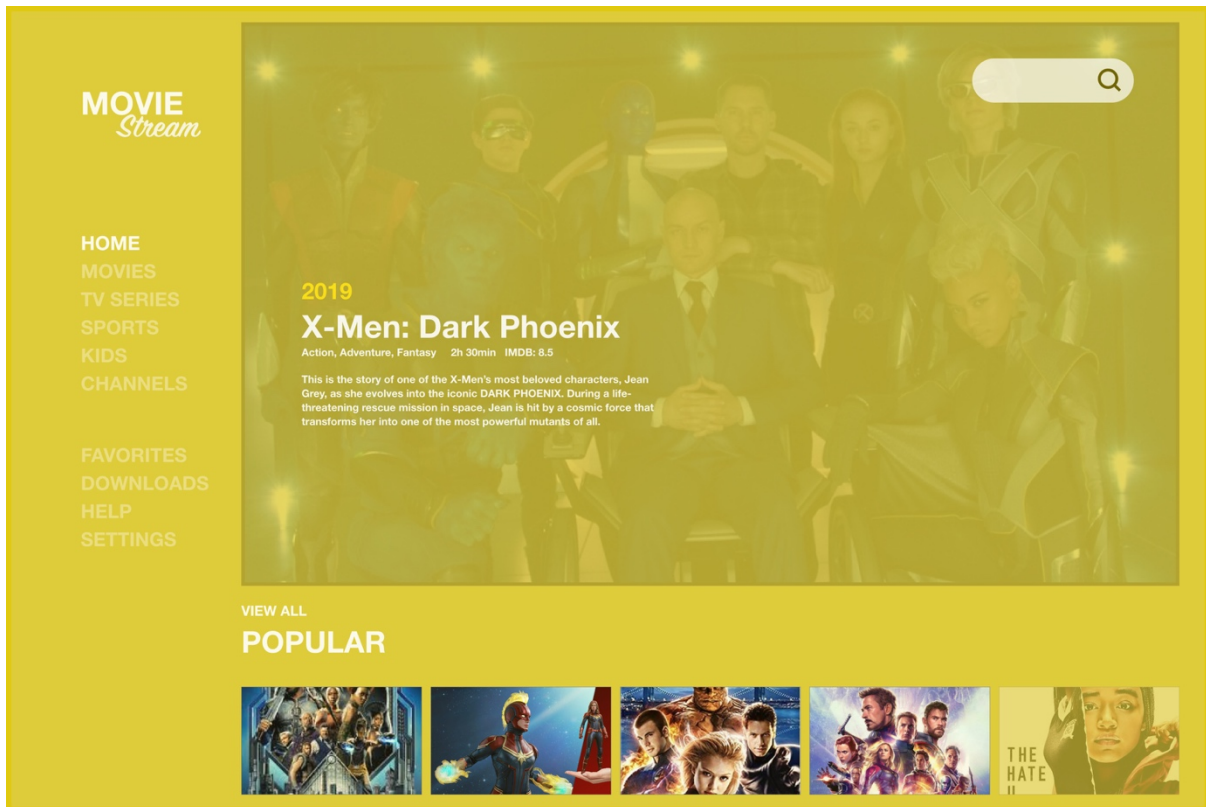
MOVIE
Stream

HOME
MOVIES
TV SERIES
SPORTS
KIDS
CHANNELS

FAVORITES
DOWNLOADS
HELP
SETTINGS

2019
X-Men: Dark Phoenix
Action, Adventure, Fantasy 2h 30min IMDB: 8.5

This is the story of one of the X-Men's most beloved characters, Jean Grey, as she evolves into the iconic DARK PHOENIX. During a life-threatening rescue mission in space, Jean is hit by a cosmic force that transforms her into one of the most powerful mutants of all.

VIEW ALL
POPULAR

THE HATE U